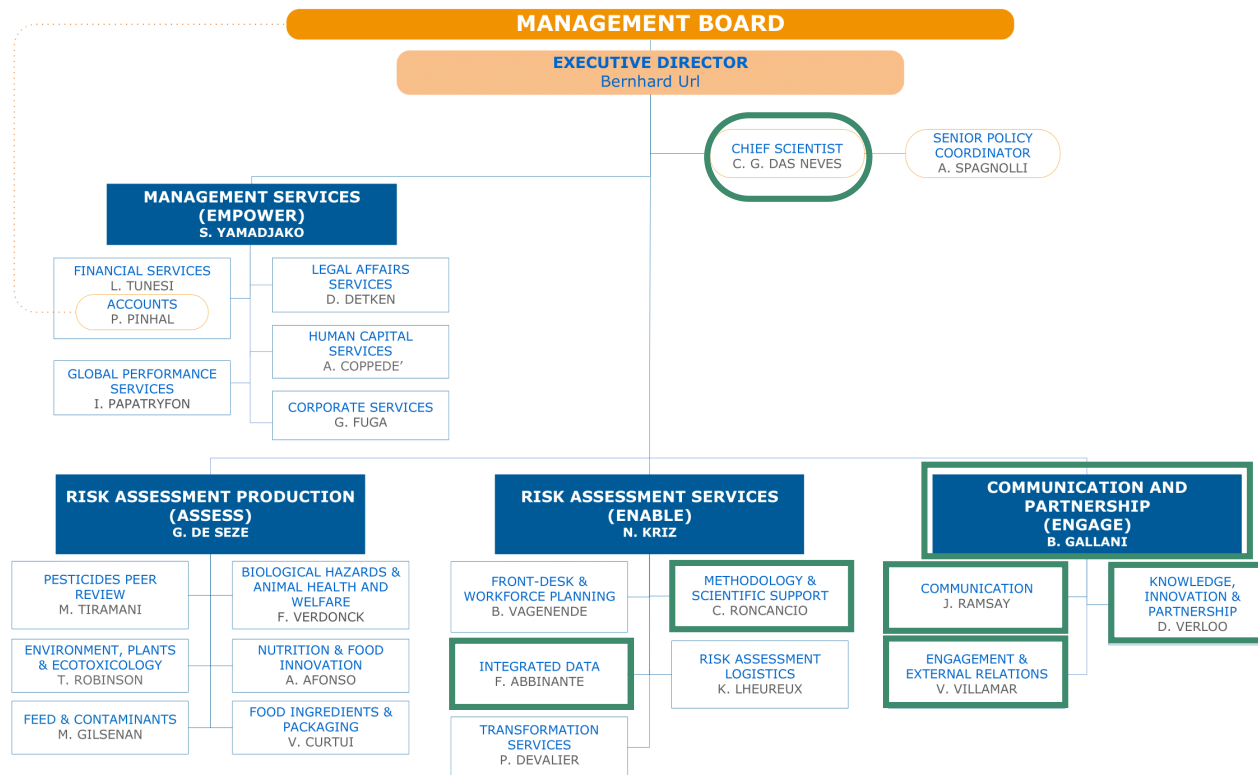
MANAGEMENT BOARD

EXECUTIVE DIRECTOR
Bernhard Url

CHIEF SCIENTIST
C. G. DAS NEVES

SENIOR POLICY COORDINATOR
A. SPAGNOLLI

MANAGEMENT SERVICES (EMPOWER)
S. YAMADJAKO

FINANCIAL SERVICES
L. TUNESI

ACCOUNTS
P. PINHAL

GLOBAL PERFORMANCE SERVICES
I. PAPATRYFON

LEGAL AFFAIRS SERVICES
D. DETKEN

HUMAN CAPITAL SERVICES
A. COPPEDE'

CORPORATE SERVICES
G. FUGA

RISK ASSESSMENT PRODUCTION (ASSESS)
G. DE SEZE

PESTICIDES PEER REVIEW
M. TIRAMANI

ENVIRONMENT, PLANTS & ECOTOXICOLOGY
T. ROBINSON

FEED & CONTAMINANTS
M. GILSENAN

BIOLOGICAL HAZARDS & ANIMAL HEALTH AND WELFARE
F. VERDONCK

NUTRITION & FOOD INNOVATION
A. AFONSO

FOOD INGREDIENTS & PACKAGING
V. CURTUI

RISK ASSESSMENT SERVICES (ENABLE)
N. KRIZ

FRONT-DESK & WORKFORCE PLANNING
B. VAGENENDE

METHODOLOGY & SCIENTIFIC SUPPORT
C. RONCANCIO

INTEGRATED DATA
F. ABBINANTE

RISK ASSESSMENT LOGISTICS
K. LHEUREUX

TRANSFORMATION SERVICES
P. DEVALIER

COMMUNICATION AND PARTNERSHIP (ENGAGE)
B. GALLANI

COMMUNICATION
J. RAMSAY

ENGAGEMENT & EXTERNAL RELATIONS
V. VILLAMAR

KNOWLEDGE, INNOVATION & PARTNERSHIP
D. VERLOO